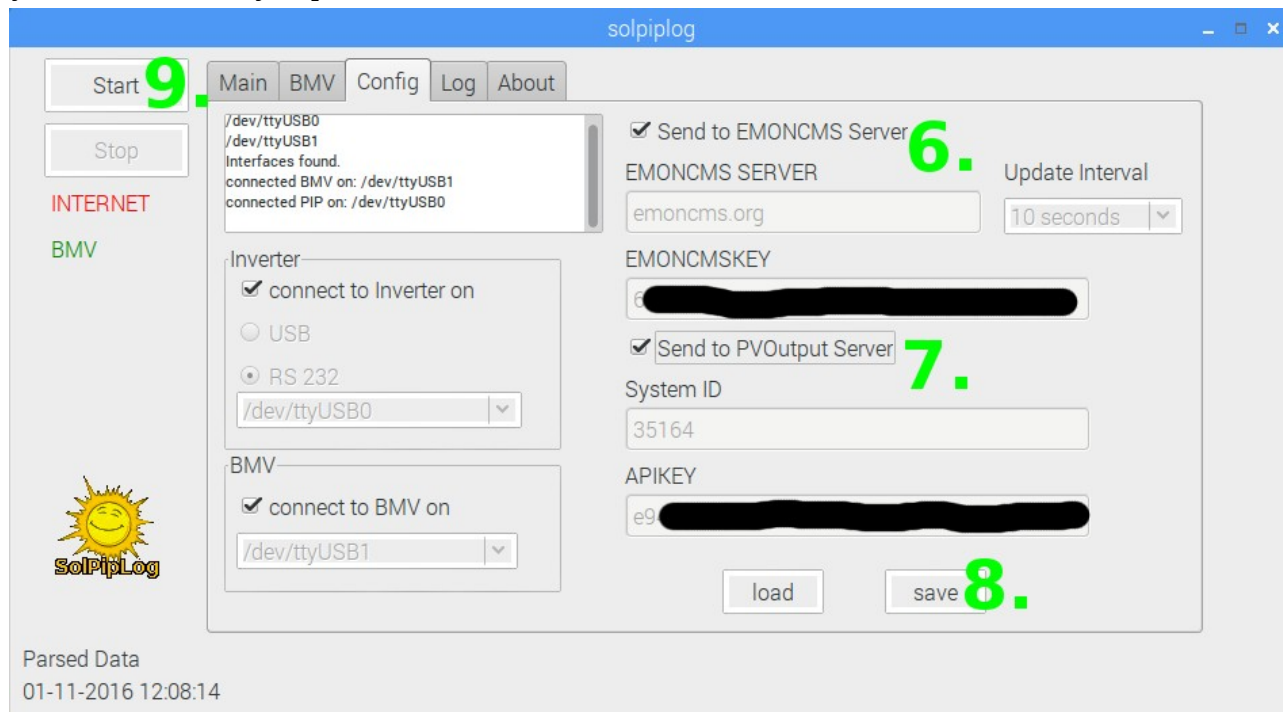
solpiplog

Start 9.

Stop

INTERNET

BMV

Main BMV Config Log About

/dev/ttyUSB0
/dev/ttyUSB1
Interfaces found.
connected BMV on: /dev/ttyUSB1
connected PIP on: /dev/ttyUSB0

Inverter
☑ connect to Inverter on
USB
RS 232
/dev/ttyUSB0

BMV
☑ connect to BMV on
/dev/ttyUSB1

☑ Send to EMONCMS Server 6.

EMONCMS SERVER
emoncms.org

Update Interval
10 seconds

EMONCMSKEY
6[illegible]

☑ Send to PVOutput Server 7.

System ID
35164

APIKEY
e9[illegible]

load

save 8.

SolPipLog

Parsed Data
01-11-2016 12:08:14